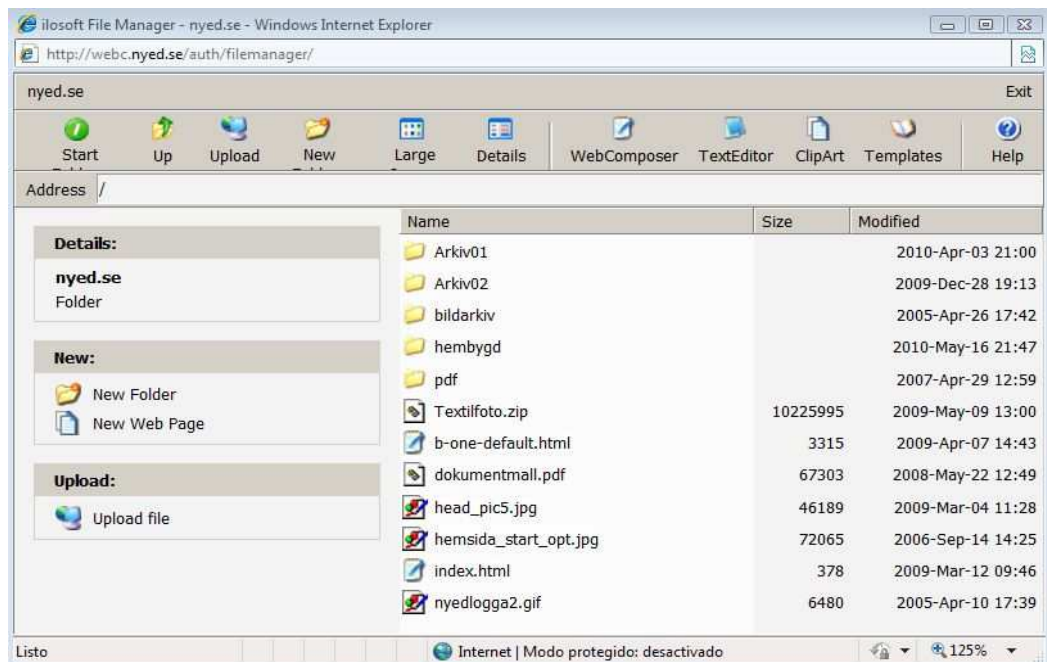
ilosoft File Manager - nyed.se - Windows Internet Explorer

http://webc.nyed.se/auth/filemanager/

nyed.se

Exit

Start
Up
Upload
New
Large
Details
WebComposer
TextEditor
ClipArt
Templates
Help

Address /

Details:

nyed.se
Folder

New:

New Folder
New Web Page

Upload:

Upload file

| Name | Size | Modified |
|---|---|---|
| Arkiv01 | | 2010-Apr-03 21:00 |
| Arkiv02 | | 2009-Dec-28 19:13 |
| bildarkiv | | 2005-Apr-26 17:42 |
| hembygd | | 2010-May-16 21:47 |
| pdf | | 2007-Apr-29 12:59 |
| Textilfoto.zip | 10225995 | 2009-May-09 13:00 |
| b-one-default.html | 3315 | 2009-Apr-07 14:43 |
| dokumentmall.pdf | 67303 | 2008-May-22 12:49 |
| head_pic5.jpg | 46189 | 2009-Mar-04 11:28 |
| hemsida_start_opt.jpg | 72065 | 2006-Sep-14 14:25 |
| index.html | 378 | 2009-Mar-12 09:46 |
| nyedlogga2.gif | 6480 | 2005-Apr-10 17:39 |

Listo

Internet | Modo protegido: desactivado

125%